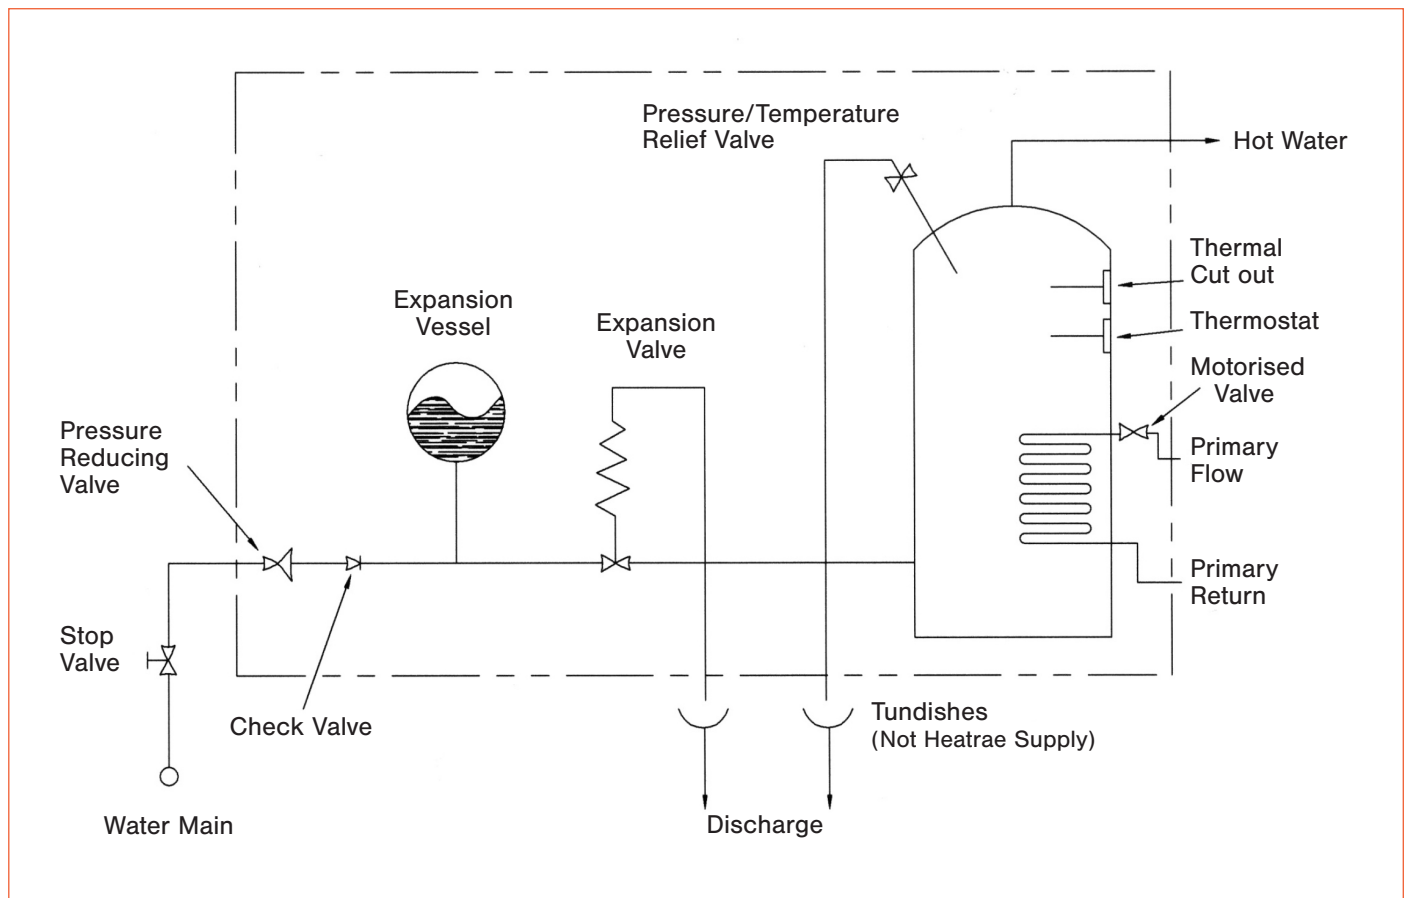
Pressure/Temperature Relief Valve

Hot Water

Thermal Cut out

Thermostat

Motorised Valve

Primary Flow

Primary Return

Expansion Vessel

Expansion Valve

Pressure Reducing Valve

Stop Valve

Check Valve

Water Main

Tundishes (Not Heatrae Supply)

Discharge